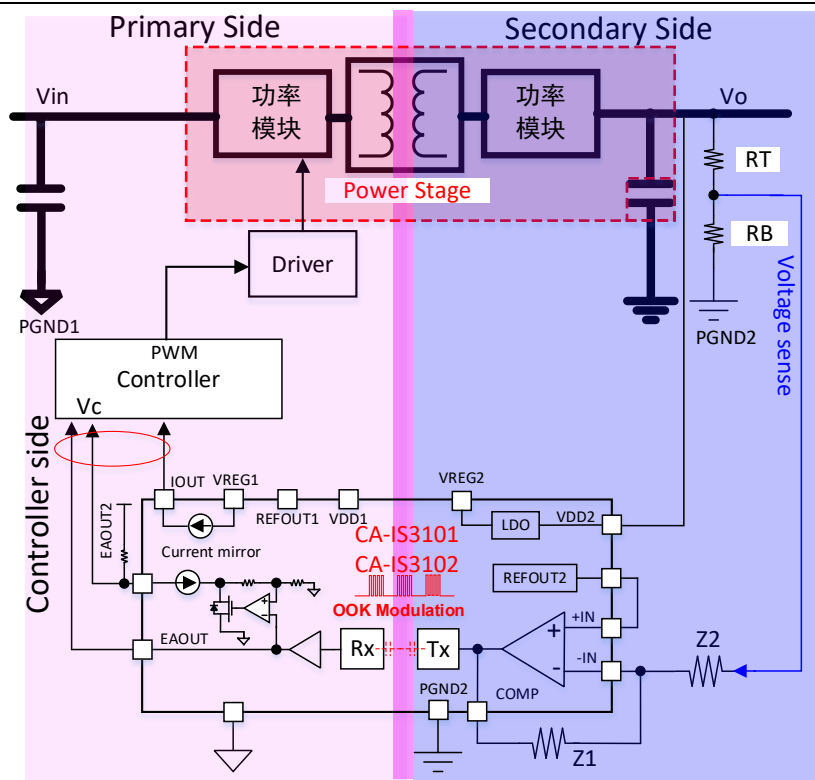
Primary Side

Secondary Side

Vin

功率模块

功率模块

Vo

RT

Power Stage

RB

Driver

Voltage sense

PGND1

PGND2

PWM Controller

Vc

Controller side

IOUT

VREG1

VREG2

EAOUT2

REFOUT1

VDD1

LDO

VDD2

Current mirror

CA-IS3101

CA-IS3102

REFOUT2

OOK Modulation

+IN

+

EAOUT

Rx

Tx

-

-IN

Z2

PGND2

COMP

Z1